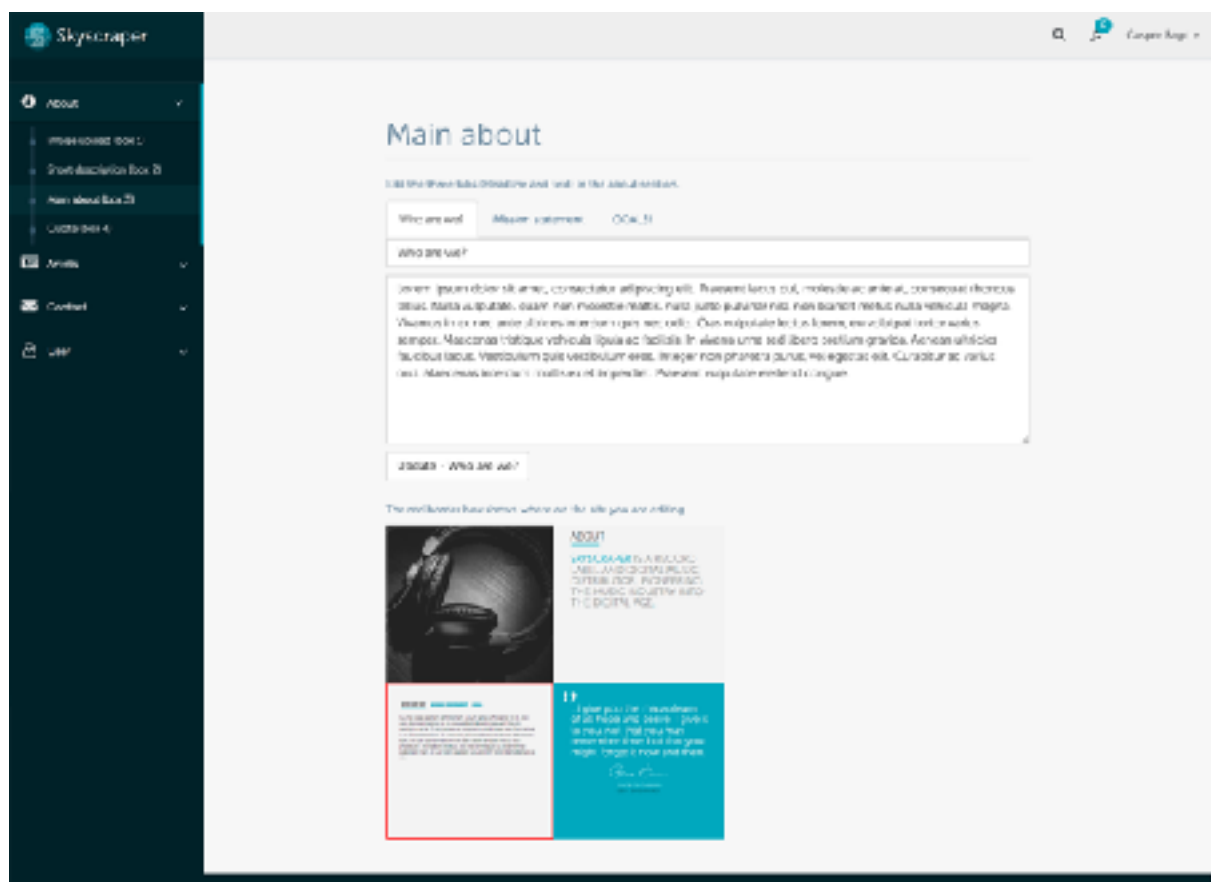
Skyscraper

About

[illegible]

Short description Box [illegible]

Main about Box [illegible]

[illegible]

Artists

Contact

User

Casper Bags

Main about

Edit the three tabs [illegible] the about section.

Who are we?

Mission statement

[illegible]

Who are we?

Lorem ipsum dolor sit amet, consectetur adipiscing elit. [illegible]

Update - Who are we?

The red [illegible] where on the site you are editing

ABOUT

SKYSCRAPER IS A RECORD LABEL AND DIGITAL MUSIC DISTRIBUTOR, BRINGING THE MUSIC INDUSTRY INTO THE DIGITAL AGE.

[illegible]